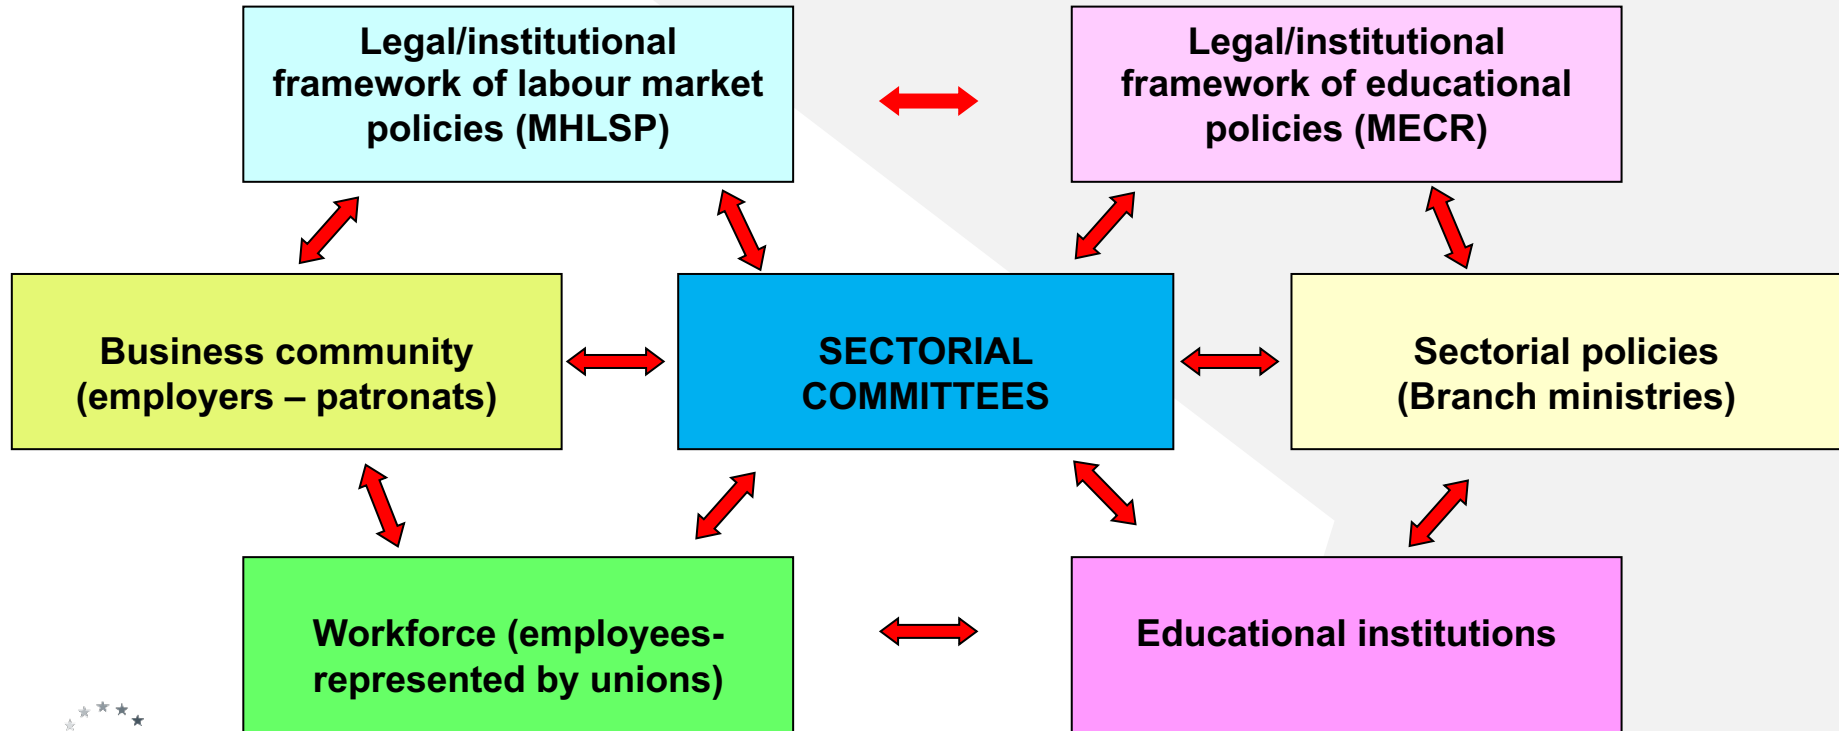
Legal/institutional framework of labour market policies (MHLSP)

Legal/institutional framework of educational policies (MECR)

Business community (employers – patronats)

SECTORIAL COMMITTEES

Sectorial policies (Branch ministries)

Workforce (employees-represented by unions)

Educational institutions